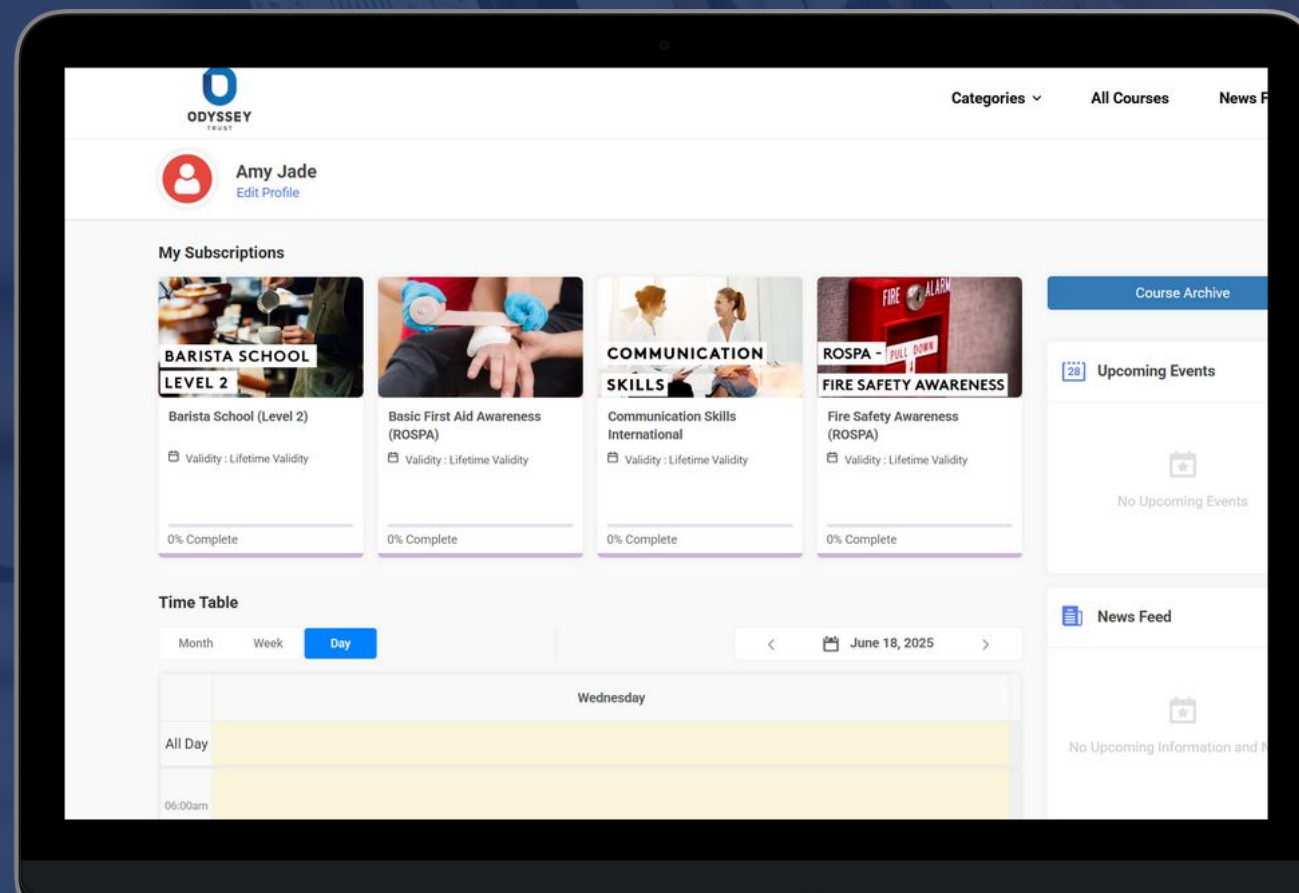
ODYSSEY
TRUST

Categories
All Courses
News F

Amy Jade
Edit Profile

My Subscriptions

BARISTA SCHOOL
LEVEL 2
Barista School (Level 2)
Validity : Lifetime Validity
0% Complete

Basic First Aid Awareness (ROSPA)
Validity : Lifetime Validity
0% Complete

COMMUNICATION
SKILLS
Communication Skills International
Validity : Lifetime Validity
0% Complete

FIRE ALARM
PULL DOWN
ROSPA -
FIRE SAFETY AWARENESS
Fire Safety Awareness (ROSPA)
Validity : Lifetime Validity
0% Complete

Course Archive

28 Upcoming Events
No Upcoming Events

News Feed
No Upcoming Information and N

Time Table
Month
Week
Day
June 18, 2025
Wednesday
All Day
06:00am